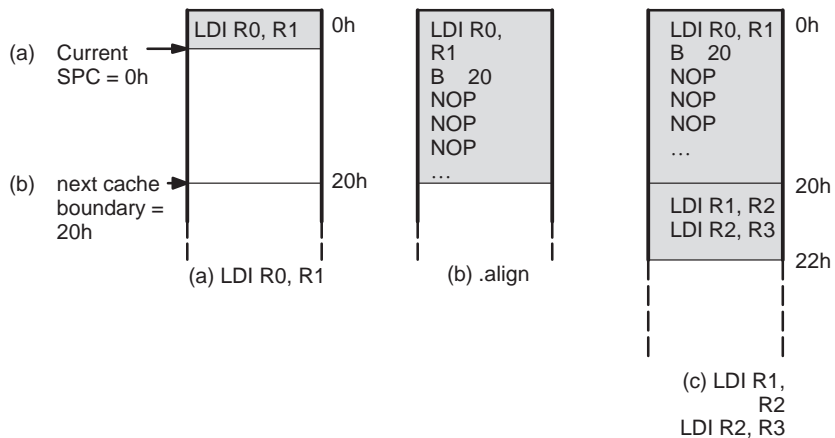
(a) Current SPC = 0h

(b) next cache boundary = 20h

LDI R0, R1

0h

20h

(a) LDI R0, R1

LDI R0, R1
B 20
NOP
NOP
NOP
…

(b) .align

LDI R0, R1
B 20
NOP
NOP
NOP
…

0h

20h

LDI R1, R2
LDI R2, R3

22h

(c) LDI R1, R2
LDI R2, R3